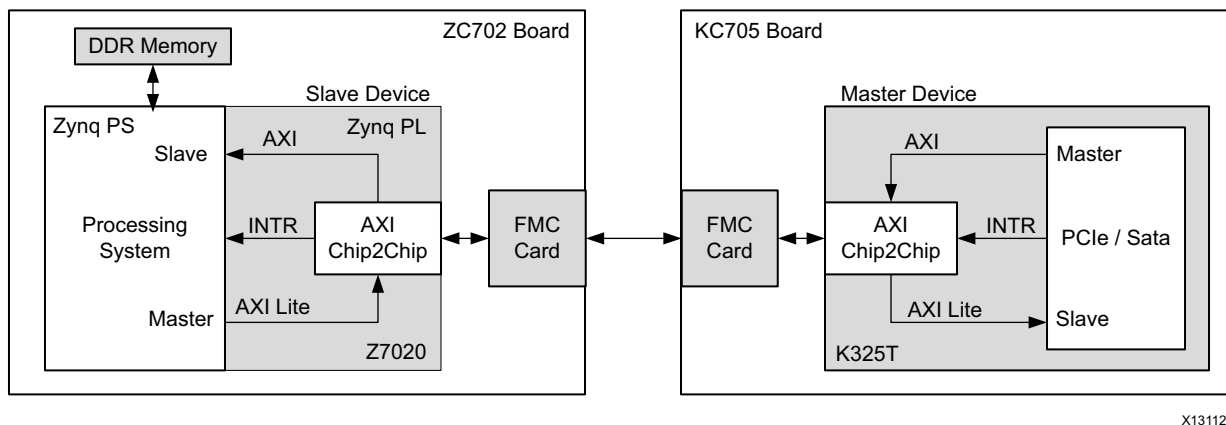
ZC702 Board

DDR Memory

Slave Device

Zynq PS

Zynq PL

Slave

AXI

Processing System

INTR

AXI Chip2Chip

Master

AXI Lite

Z7020

FMC Card

FMC Card

KC705 Board

Master Device

AXI

Master

AXI Chip2Chip

INTR

PCIe / Sata

AXI Lite

Slave

K325T

X13112